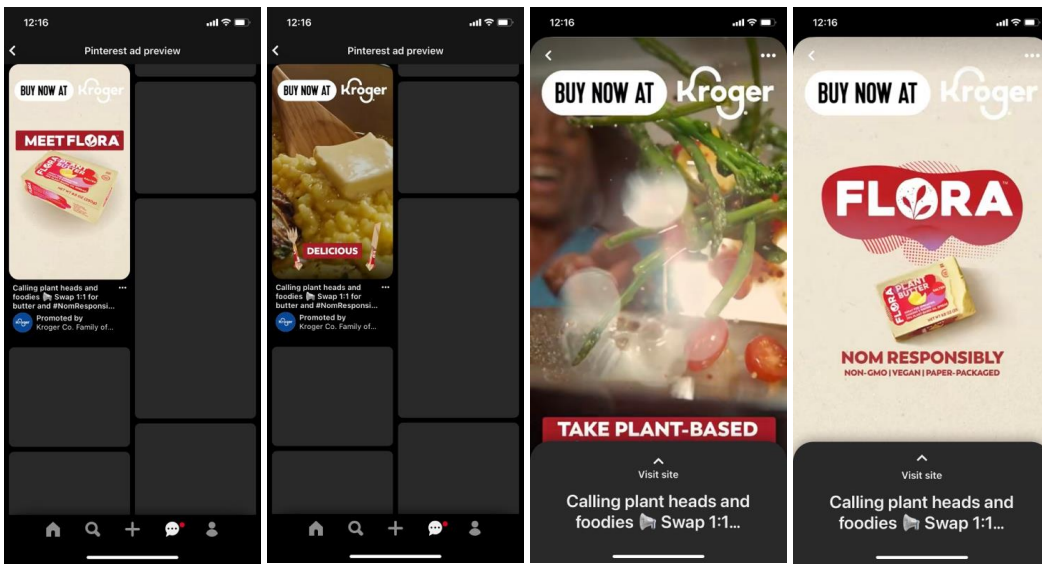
12:16

Pinterest ad preview

BUY NOW AT Kroger

MEET FLORA

FLORA PLANT BUTTER

Calling plant heads and foodies 📣 Swap 1:1 for butter and #NomResponsi...

Promoted by
Kroger Co. Family of...

12:16

Pinterest ad preview

BUY NOW AT Kroger

DELICIOUS

Calling plant heads and foodies 📣 Swap 1:1 for butter and #NomResponsi...

Promoted by
Kroger Co. Family of...

12:16

BUY NOW AT Kroger

TAKE PLANT-BASED

Visit site

Calling plant heads and foodies 📣 Swap 1:1...

12:16

BUY NOW AT Kroger

FLORA

FLORA PLANT BUTTER

NOM RESPONSIBLY
NON-GMO | VEGAN | PAPER-PACKAGED

Visit site

Calling plant heads and foodies 📣 Swap 1:1...